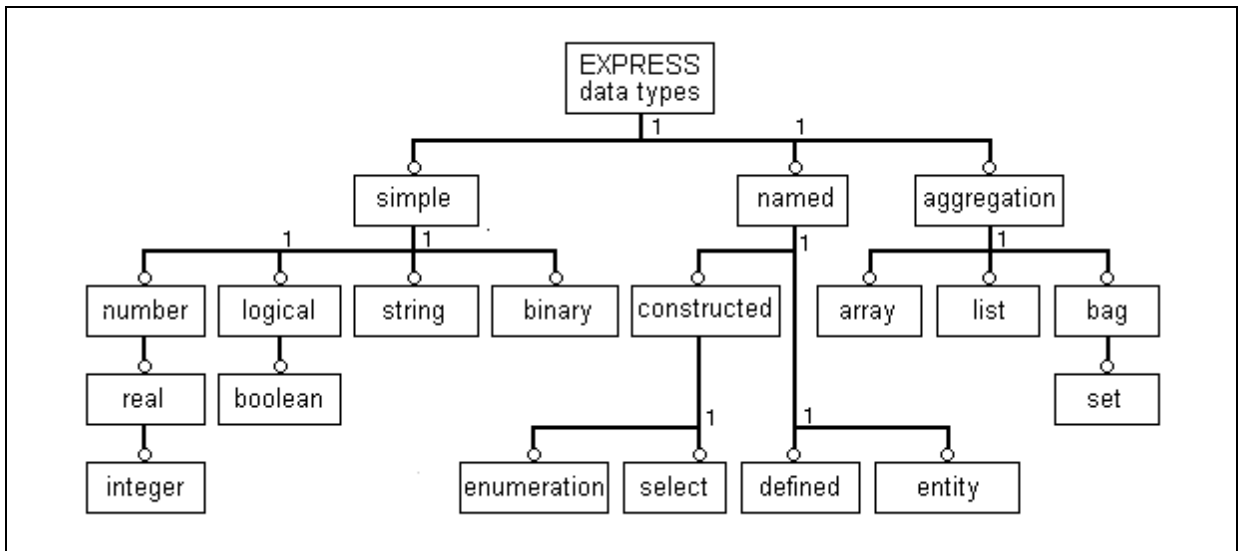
EXPRESS data types

1

1

simple

named

aggregation

1

1

1

1

number

logical

string

binary

constructed

array

list

bag

real

boolean

set

1

1

integer

enumeration

select

defined

entity